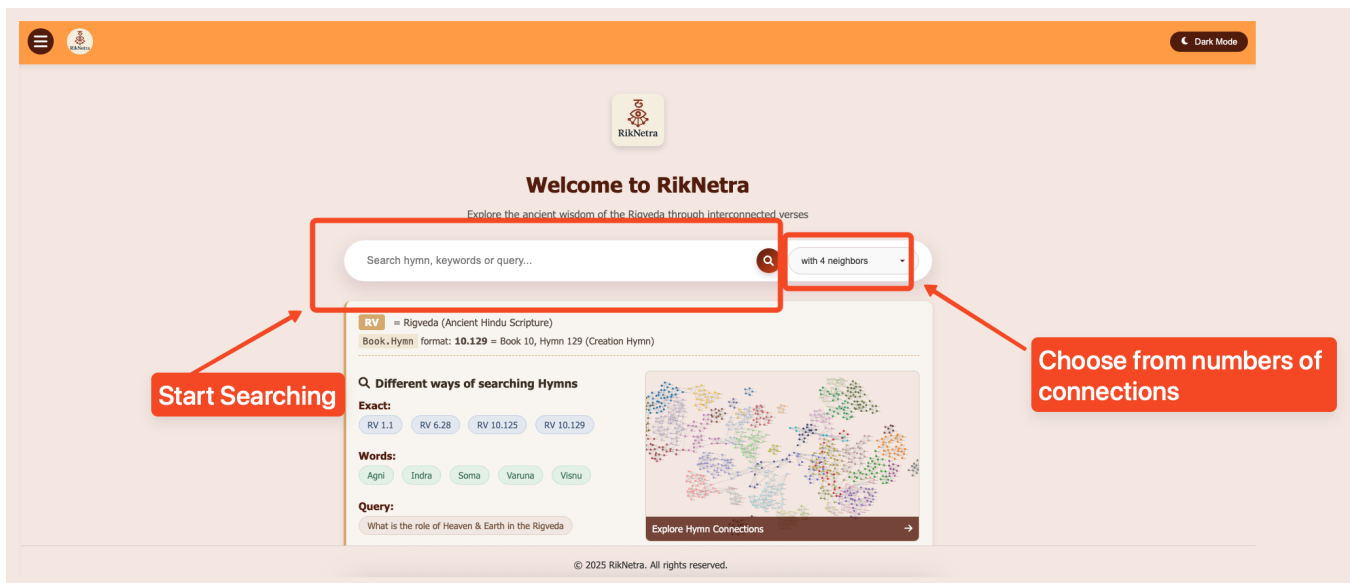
RikNetra

Dark Mode

RikNetra

Welcome to RikNetra

Explore the ancient wisdom of the Rigveda through interconnected verses

Search hymn, keywords or query...

with 4 neighbors

RV = Rigveda (Ancient Hindu Scripture)

Book.Hymn format: 10.129 = Book 10, Hymn 129 (Creation Hymn)

Different ways of searching Hymns

Exact:

RV 1.1 RV 6.28 RV 10.125 RV 10.129

Words:

Agni Indra Soma Varuna Visnu

Query:

What is the role of Heaven & Earth in the Rigveda

Explore Hymn Connections

Start Searching

Choose from numbers of connections

© 2025 RikNetra. All rights reserved.